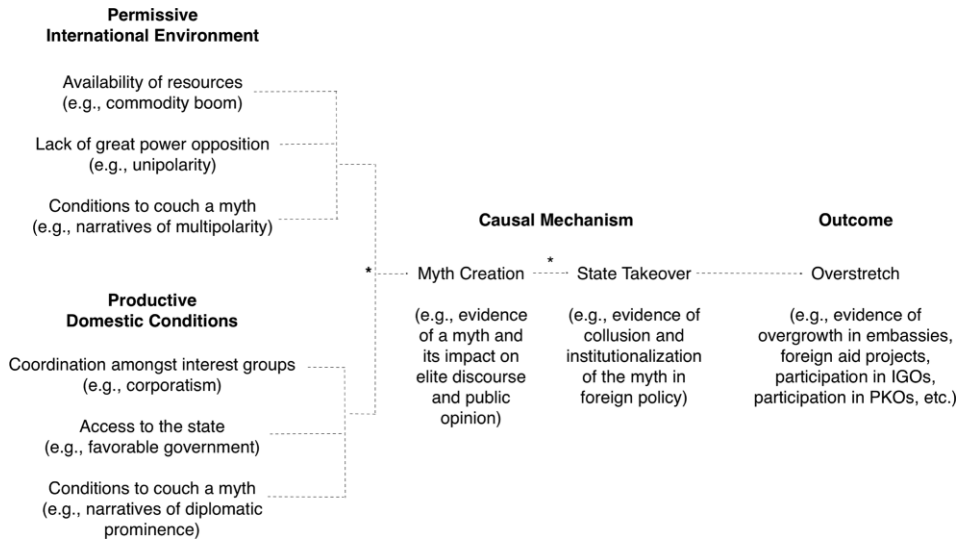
Permissive International Environment

Availability of resources (e.g., commodity boom)

Lack of great power opposition (e.g., unipolarity)

Conditions to couch a myth (e.g., narratives of multipolarity)

Productive Domestic Conditions

Coordination amongst interest groups (e.g., corporatism)

Access to the state (e.g., favorable government)

Conditions to couch a myth (e.g., narratives of diplomatic prominence)

Causal Mechanism

Outcome

* Myth Creation * State Takeover Overstretch

(e.g., evidence of a myth and its impact on elite discourse and public opinion)

(e.g., evidence of collusion and institutionalization of the myth in foreign policy)

(e.g., evidence of overgrowth in embassies, foreign aid projects, participation in IGOs, participation in PKOs, etc.)